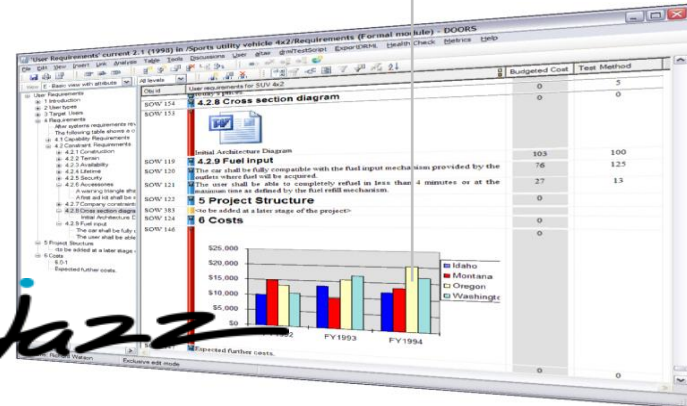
'User Requirements' current 2.1 (1994) in /Sports utility vehicle 4x2/Requirements (Formal module) - DOORS

File Edit View Insert Link Analysis Table Tools Discussions User aRaw @mlTestScript Export/DRNL Health Check Metrics Help

View E Basic view with attribute All levels

User Requirements
1 Introduction
2 User types
3 Target Users
4 Requirements
After operator requirements re
The following table shows a c
4.1 Capability Requirements
4.2 Constraint Requirements
4.2.1 Construction
4.2.2 Terrain
4.2.3 Availability
4.2.4 Lifetime
4.2.5 Security
4.2.6 Accessories
A warning triangle sha
A first aid kit shall be c
4.2.7 Company constraint
4.2.8 Cross section diagra
Initial Architecture D
4.2.9 Fuel input
The car shall be fully c
The user shall be able
5 Project Structure
<to be added at a later stage o
6 Costs
6.0-1
Expected further costs.

| Obj Id | User requirements for SUV 4x2 | Budgeted Cost | Test Method |
|---|---|---|---|
| | | 0 | 5 |
| SOW 154 | 4.2.8 Cross section diagram | 0 | 0 |
| SOW 153 | Initial Architecture Diagram | | |
| SOW 119 | 4.2.9 Fuel input | 103 | 100 |
| SOW 120 | The car shall be fully compatible with the fuel input mechanism provided by the outlets where fuel will be acquired. | 76 | 125 |
| SOW 121 | The user shall be able to completely refuel in less than 4 minutes or at the maximum time as defined by the fuel refill mechanism. | 27 | 13 |
| SOW 122 | 5 Project Structure | 0 | |
| SOW 383 | <to be added at a later stage of the project> | 0 | |
| SOW 124 | 6 Costs | 0 | |
| SOW 146 | | 0 | |

$25,000
$20,000
$15,000
$10,000
$5,000
$0
FY1992 FY1993 FY1994
Idaho
Montana
Oregon
Washington

Expected further costs.

Richard Watson Exclusive edit mode

Jazz